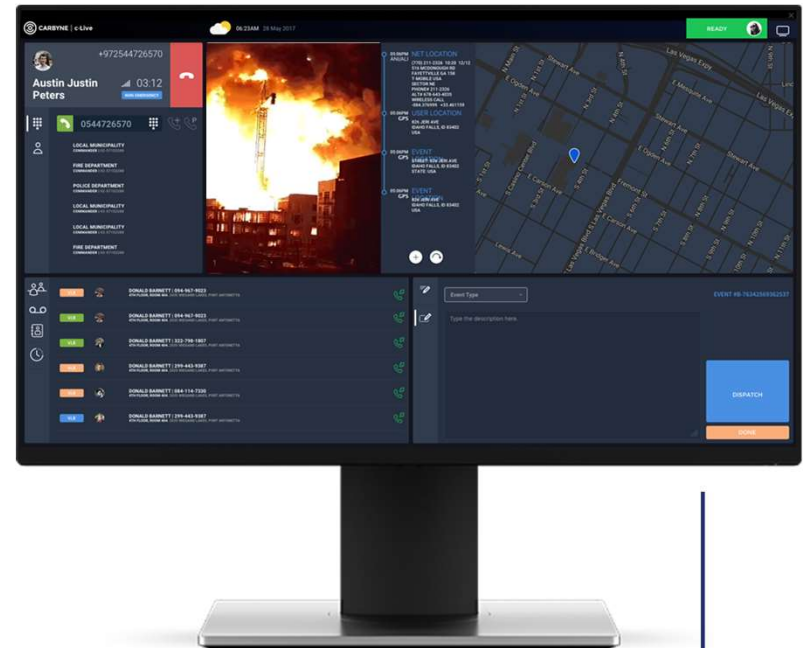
CARBYNE | c-Live

06:23AM 28 May 2017

READY

+972544726570

Austin Justin Peters

03:12

0544726570

LOCAL MUNICIPALITY

FIRE DEPARTMENT

POLICE DEPARTMENT

LOCAL MUNICIPALITY

LOCAL MUNICIPALITY

FIRE DEPARTMENT

NET LOCATION

USER LOCATION

EVENT

EVENT

Las Vegas Expy

Stewart Ave

E Ogden Ave

E Carson Ave

Fremont St

E Bridger Ave

Las Vegas Blvd

DONALD BARNETT | 094-967-9023

DONALD BARNETT | 094-967-9023

DONALD BARNETT | 322-798-1807

DONALD BARNETT | 299-443-9387

DONALD BARNETT | 084-114-7330

DONALD BARNETT | 299-443-9387

Event Type

EVENT #B-76342569362537

Type the description here.

DISPATCH

DONE